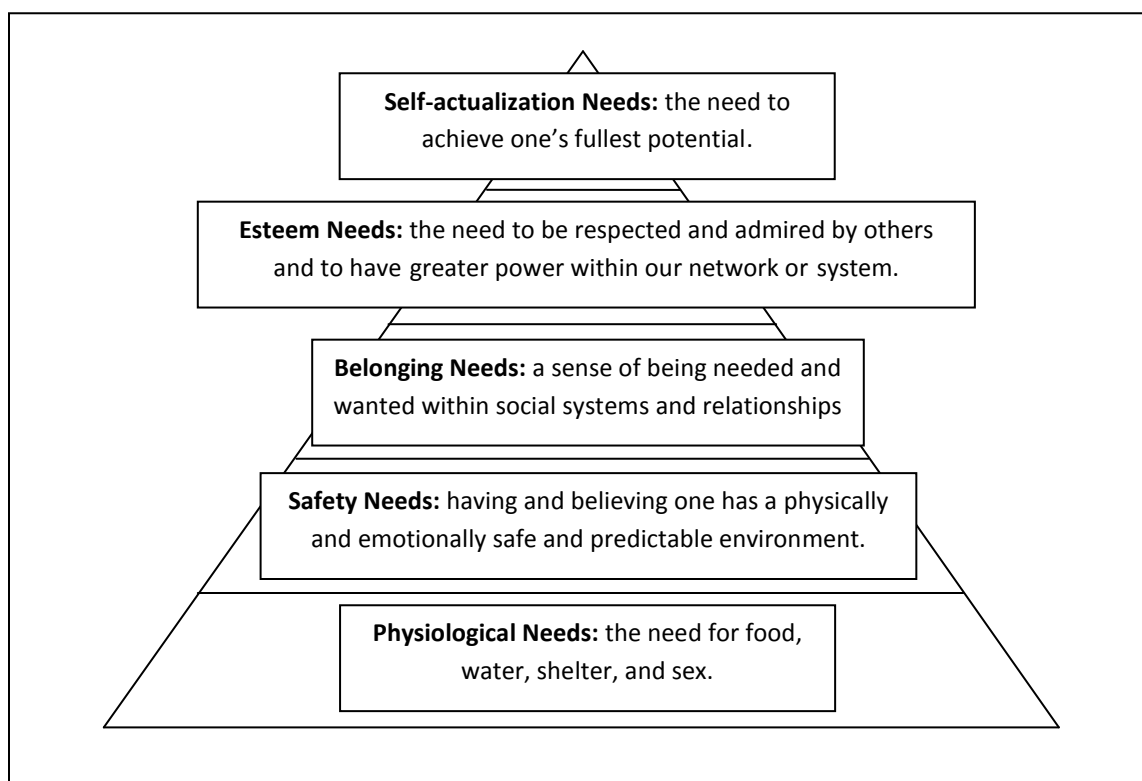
**Self-actualization Needs:** the need to achieve one's fullest potential.

**Esteem Needs:** the need to be respected and admired by others and to have greater power within our network or system.

**Belonging Needs:** a sense of being needed and wanted within social systems and relationships

**Safety Needs:** having and believing one has a physically and emotionally safe and predictable environment.

**Physiological Needs:** the need for food, water, shelter, and sex.